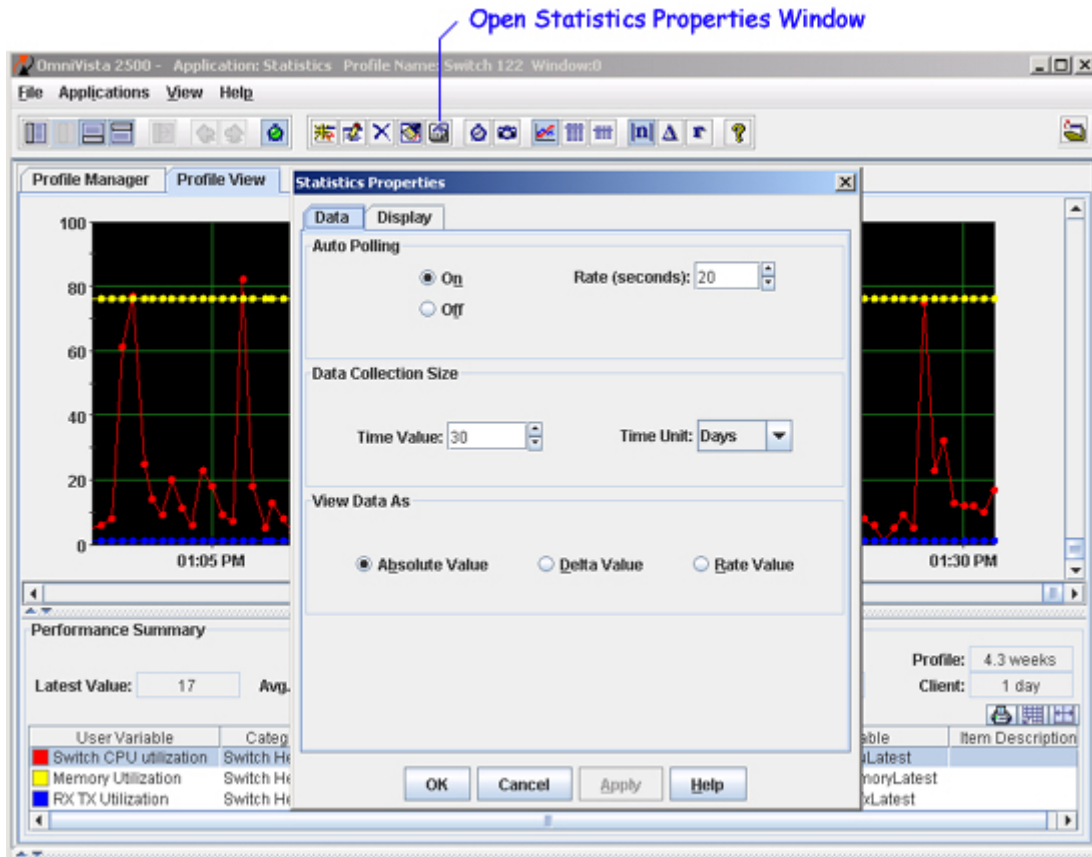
Open Statistics Properties Window

OmniVista 2500 - Application: Statistics Profile Name: Switch 122 Window:0

File Applications View Help

Profile Manager Profile View

100
80
60
40
20
0
01:05 PM
01:30 PM

Statistics Properties

Data Display

Auto Polling
On
Off
Rate (seconds): 20

Data Collection Size
Time Value: 30
Time Unit: Days

View Data As
Absolute Value
Delta Value
Rate Value

OK Cancel Apply Help

Performance Summary
Latest Value: 17
Avg.
Profile: 4.3 weeks
Client: 1 day

| User Variable | Categ | able | Item Description |
|---|---|---|---|
| Switch CPU utilization | Switch He | uLatest | |
| Memory Utilization | Switch He | moryLatest | |
| RX TX Utilization | Switch He | xLatest | |